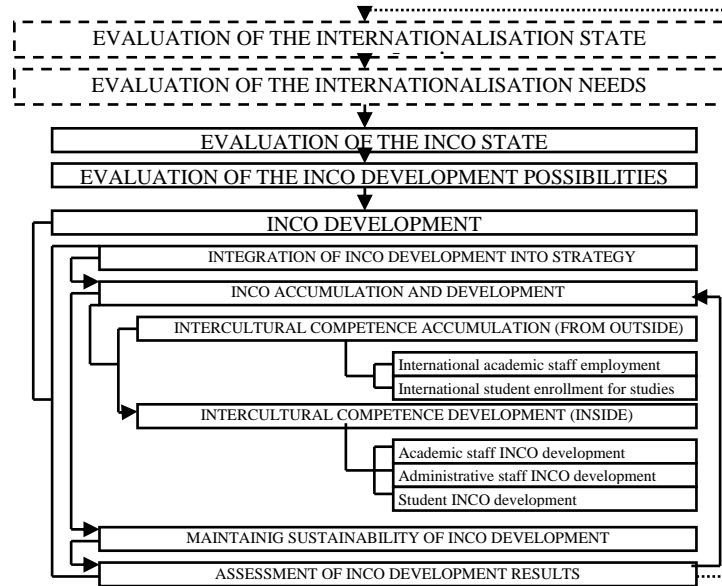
EVALUATION OF THE INTERNATIONALISATION STATE

EVALUATION OF THE INTERNATIONALISATION NEEDS

EVALUATION OF THE INCO STATE

EVALUATION OF THE INCO DEVELOPMENT POSSIBILITIES

INCO DEVELOPMENT

INTEGRATION OF INCO DEVELOPMENT INTO STRATEGY

INCO ACCUMULATION AND DEVELOPMENT

INTERCULTURAL COMPETENCE ACCUMULATION (FROM OUTSIDE)

International academic staff employment

International student enrollment for studies

INTERCULTURAL COMPETENCE DEVELOPMENT (INSIDE)

Academic staff INCO development

Administrative staff INCO development

Student INCO development

MAINTAINIG SUSTAINABILITY OF INCO DEVELOPMENT

ASSESSMENT OF INCO DEVELOPMENT RESULTS